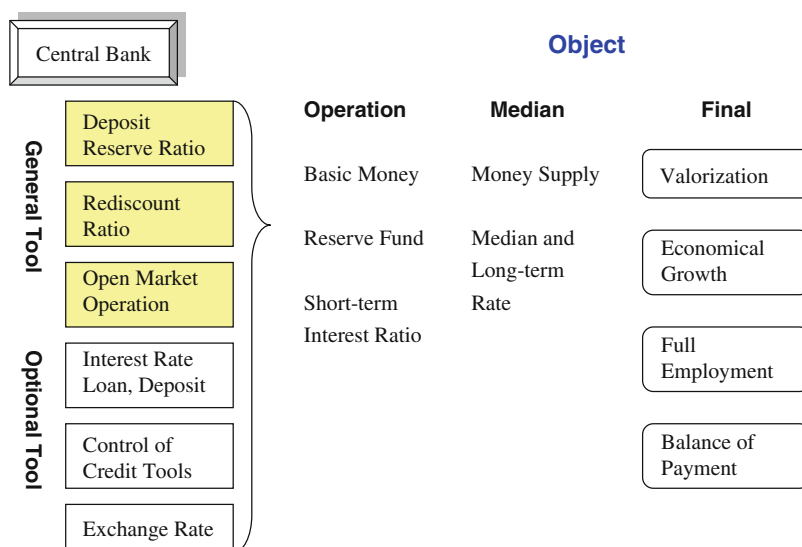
Central Bank

Object

General Tool

Deposit Reserve Ratio

Rediscount Ratio

Open Market Operation

Optional Tool

Interest Rate Loan, Deposit

Control of Credit Tools

Exchange Rate

Operation

Basic Money

Reserve Fund

Short-term Interest Ratio

Median

Money Supply

Median and Long-term Rate

Final

Valorization

Economical Growth

Full Employment

Balance of Payment